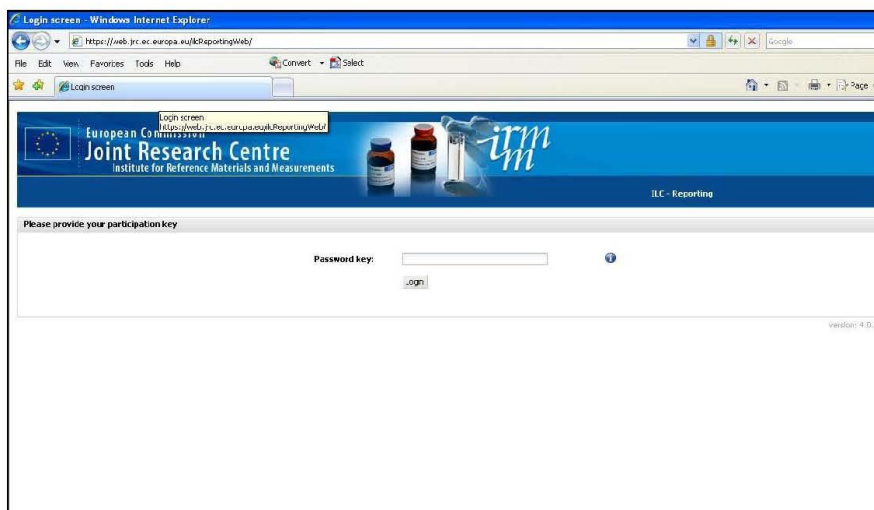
Login screen - Windows Internet Explorer

https://web.jrc.ec.europa.eu/ilcReportingWeb/

Google

File Edit View Favorites Tools Help

Convert Select

Login screen

Page

Login screen
https://web.jrc.ec.europa.eu/ilcReportingWeb/

European Commission
Joint Research Centre
Institute for Reference Materials and Measurements

irmm

ILC - Reporting

Please provide your participation key

Password key:

Login

version: 4.0.